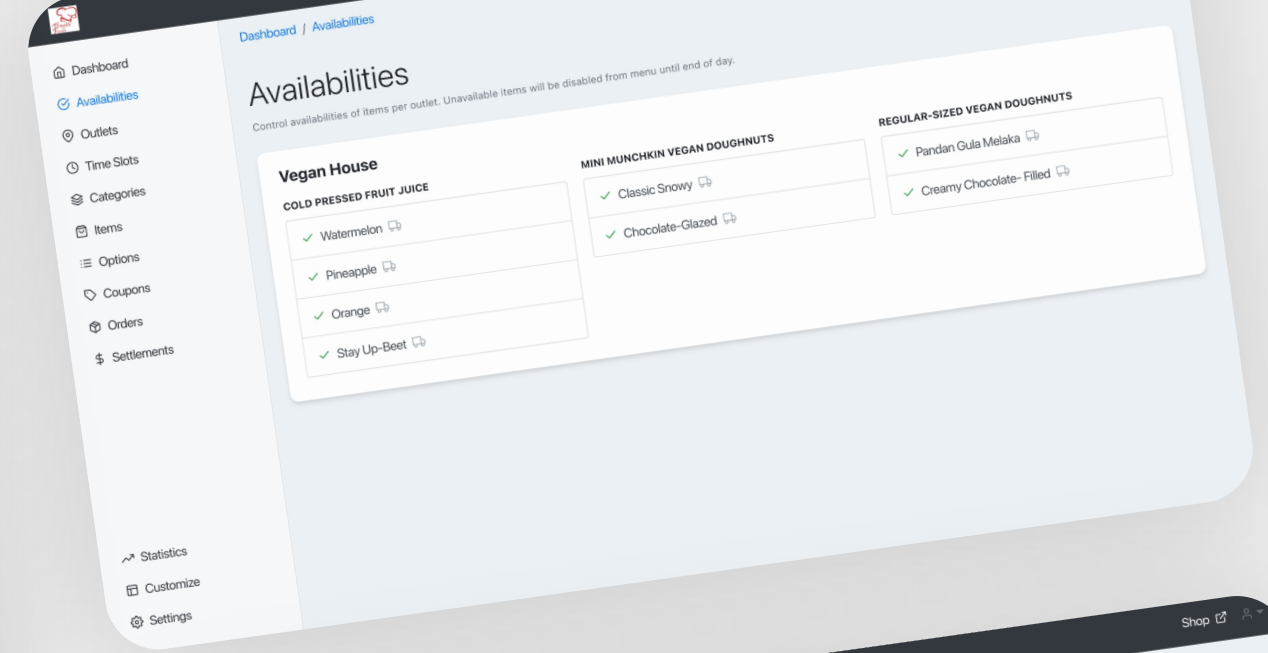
Dashboard
Availabilities
Outlets
Time Slots
Categories
Items
Options
Coupons
Orders
Settlements

Statistics
Customize
Settings

Dashboard / Availabilities

Availabilities

Control availabilities of items per outlet. Unavailable items will be disabled from menu until end of day.

Vegan House

COLD PRESSED FRUIT JUICE
Watermelon
Pineapple
Orange
Stay Up-Beet

MINI MUNCHKIN VEGAN DOUGHNUTS
Classic Snowy
Chocolate-Glazed

REGULAR-SIZED VEGAN DOUGHNUTS
Pandan Gula Melaka
Creamy Chocolate- Filled

Shop